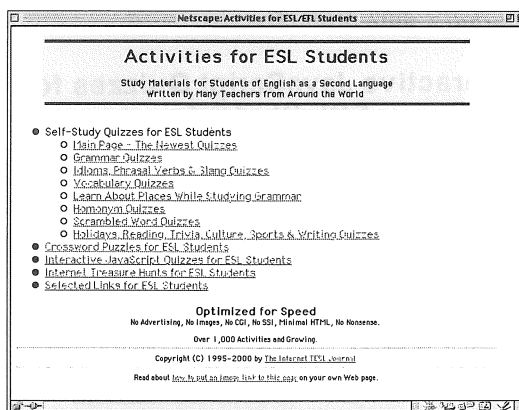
Netscape: Activities for ESL/EFL Students

Activities for ESL Students

Study Materials for Students of English as a Second Language
Written by Many Teachers from Around the World

- Self-Study Quizzes for ESL Students
  - Main Page - The Newest Quizzes
  - Grammar Quizzes
  - Idioms, Phrasal Verbs & Slang Quizzes
  - Vocabulary Quizzes
  - Learn About Places While Studying Grammar
  - Homonym Quizzes
  - Scrambled Word Quizzes
  - Holidays, Reading, Trivia, Culture, Sports & Writing Quizzes
- Crossword Puzzles for ESL Students
- Interactive JavaScript Quizzes for ESL Students
- Internet Treasure Hunts for ESL Students
- Selected Links for ESL Students

Optimized for Speed
No Advertising, No Images, No CGI, No SSI, Minimal HTML, No Nonsense.

Over 1,000 Activities and Growing.

Copyright (C) 1995-2000 by The Internet TESL Journal

Read about how to put an image link to this page on your own Web page.